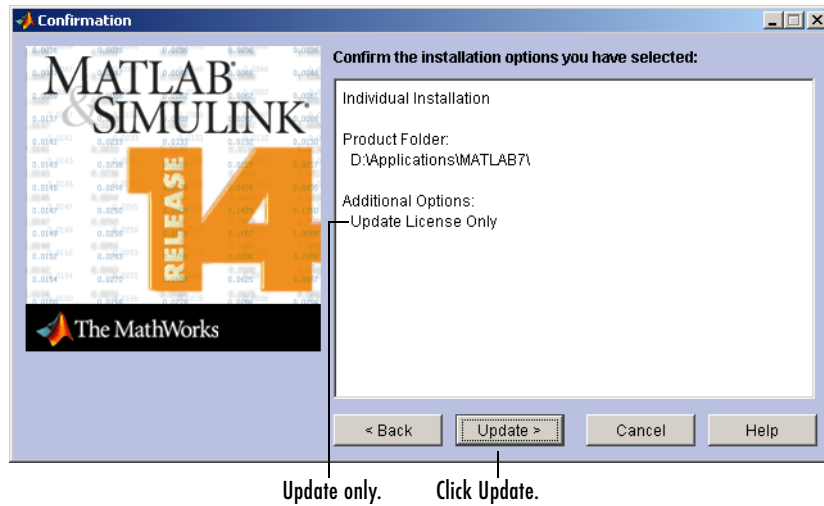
Confirmation

MATLAB & SIMULINK
RELEASE 14
The MathWorks

Confirm the installation options you have selected:

Individual Installation

Product Folder:
D:\Applications\MATLAB7\

Additional Options:
Update License Only

< Back
Update >
Cancel
Help

Update only.
Click Update.